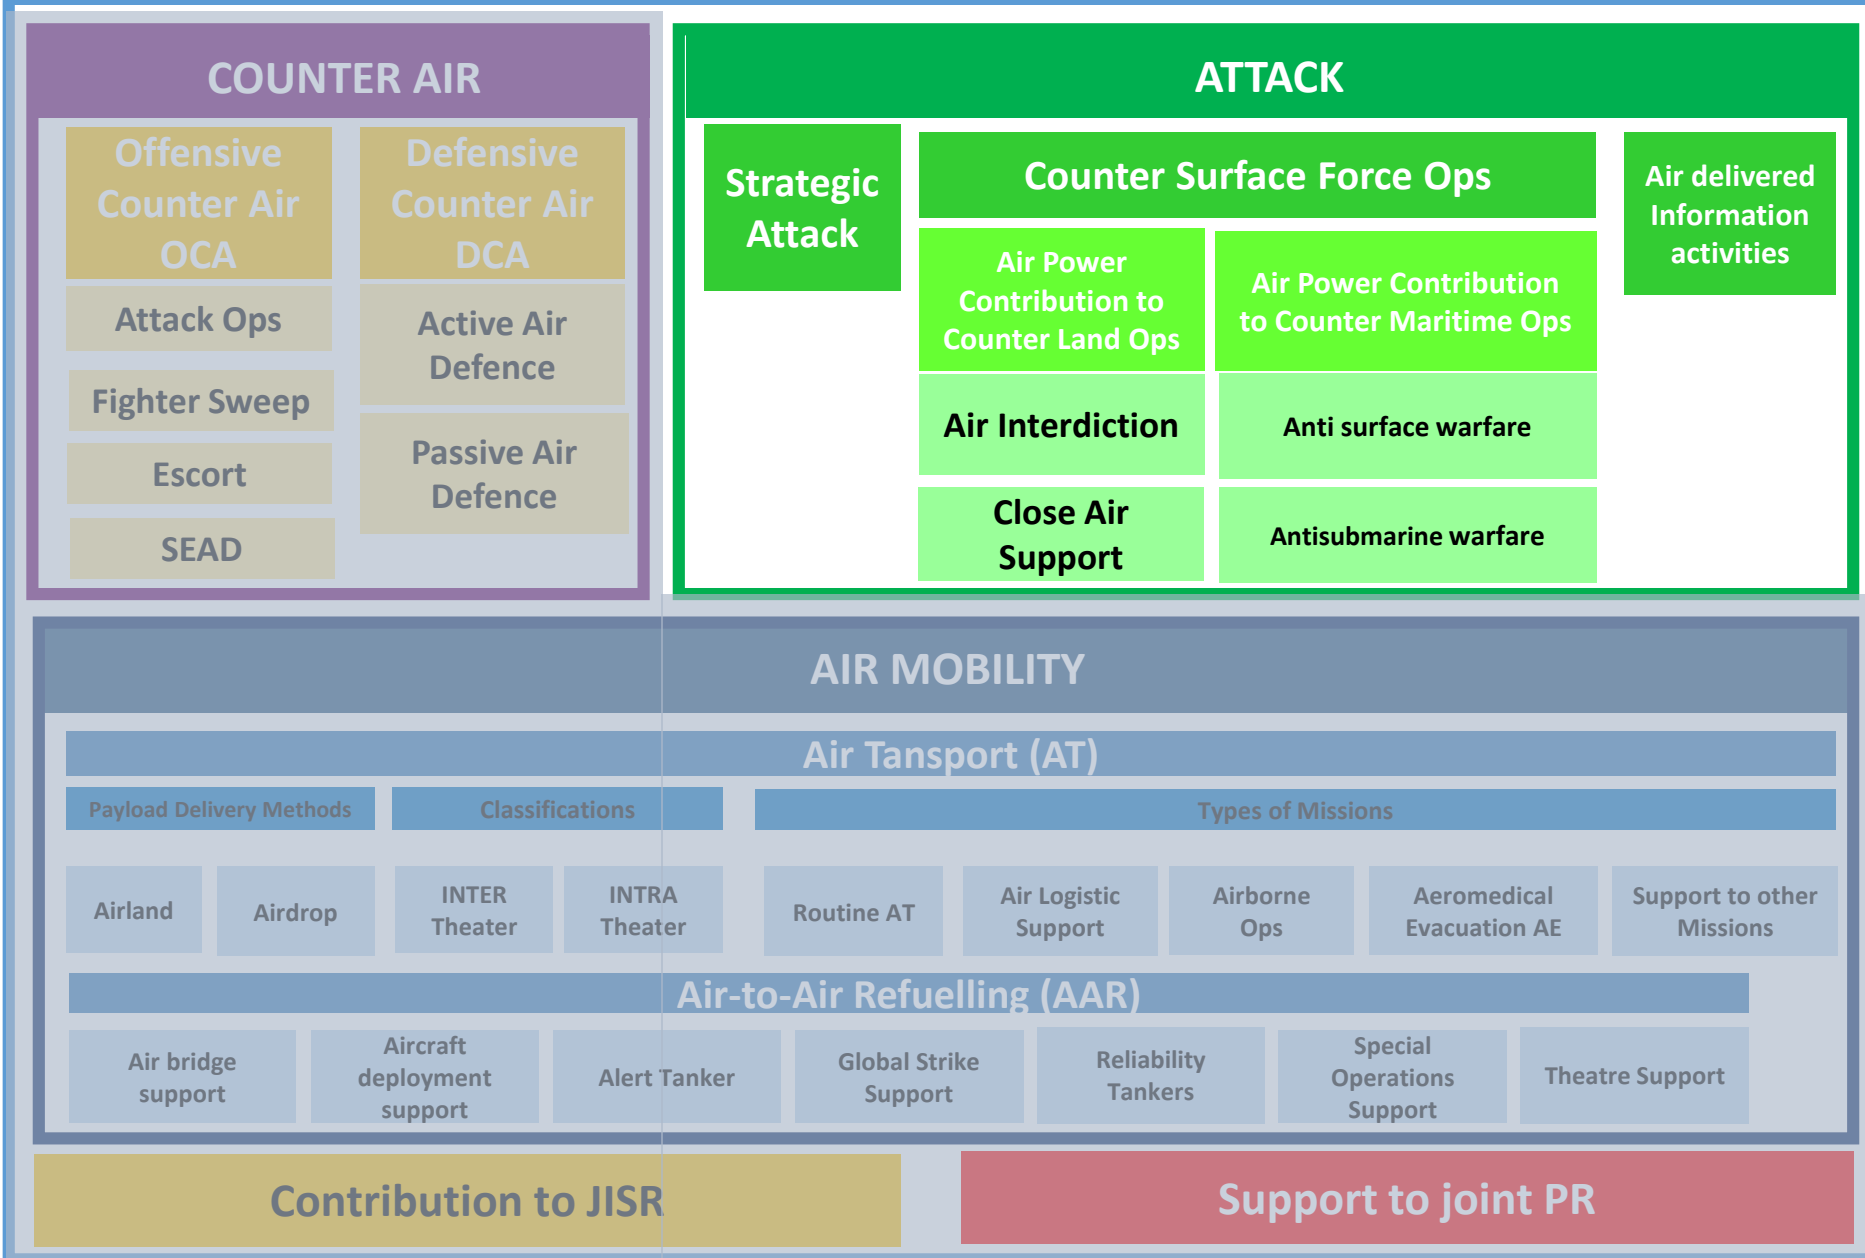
COUNTER AIR

Offensive Counter Air OCA

Defensive Counter Air DCA

Attack Ops

Fighter Sweep

Escort

SEAD

Active Air Defence

Passive Air Defence

ATTACK

Strategic Attack

Counter Surface Force Ops

Air delivered Information activities

Air Power Contribution to Counter Land Ops

Air Power Contribution to Counter Maritime Ops

Air Interdiction

Anti surface warfare

Close Air Support

Antisubmarine warfare

AIR MOBILITY

Air Tansport (AT)

Payload Delivery Methods

Classifications

Types of Missions

Airland

Airdrop

INTER Theater

INTRA Theater

Routine AT

Air Logistic Support

Airborne Ops

Aeromedical Evacuation AE

Support to other Missions

Air-to-Air Refuelling (AAR)

Air bridge support

Aircraft deployment support

Alert Tanker

Global Strike Support

Reliability Tankers

Special Operations Support

Theatre Support

Contribution to JISR

Support to joint PR